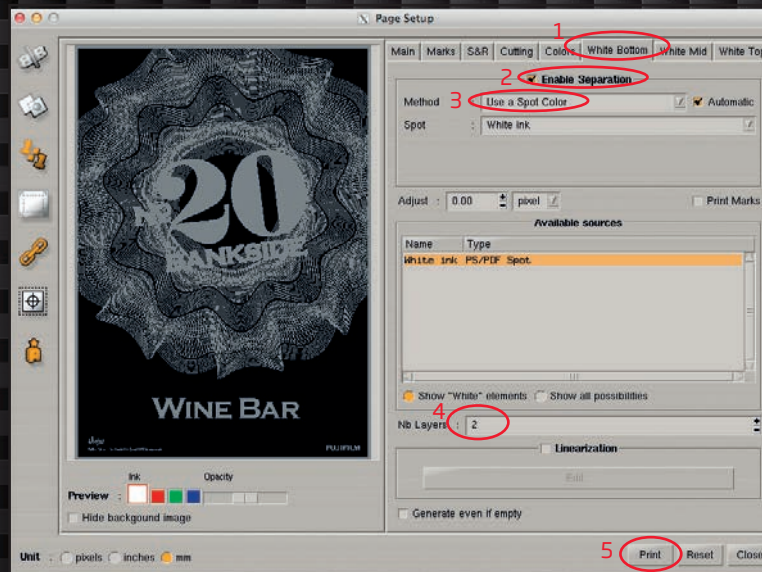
Page Setup

Main | Marks | S&R | Cutting | Colors | White Bottom | White Mid | White Top

1

2 Enable Separation

Method : 3 Use a Spot Color | Automatic

Spot : White ink

Adjust : 0.00 pixel | Print Marks

Available sources

| Name | Type |
|---|---|
| White ink | PS/PDF Spot |

Show "White" elements | Show all possibilities

Nb Layers : 4 2

Linearization

Edit

Generate even if empty

№20 BANKSIDE

WINE BAR

FUJIFILM

Ink | Opacity

Preview :

Hide backgound image

Unit : pixels | inches | mm

5 Print | Reset | Close